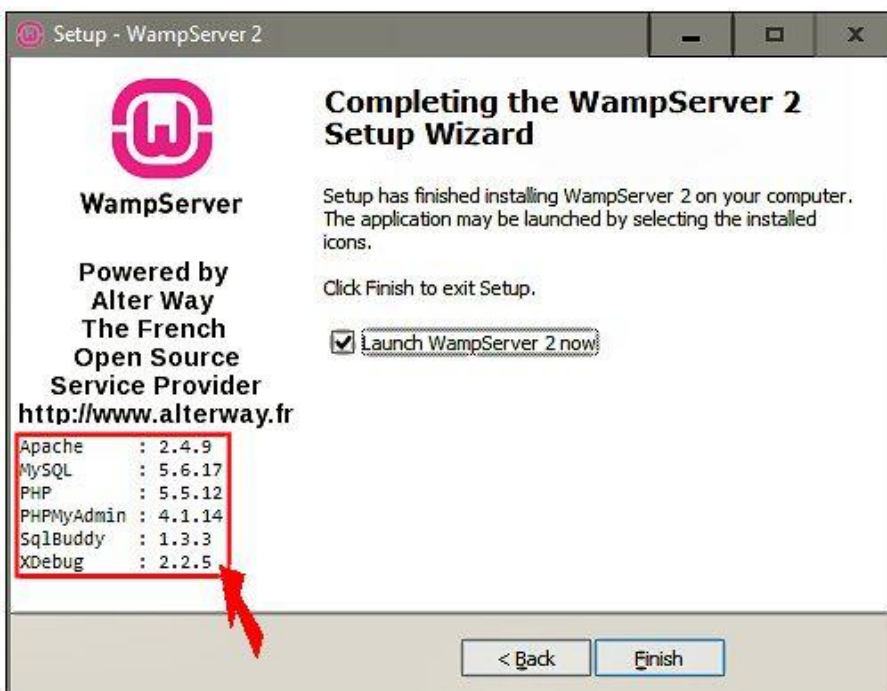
Setup - WampServer 2

WampServer

Powered by
Alter Way
The French
Open Source
Service Provider
http://www.alterway.fr

Apache : 2.4.9
MySQL : 5.6.17
PHP : 5.5.12
PHPMyAdmin : 4.1.14
SqlBuddy : 1.3.3
XDebug : 2.2.5

Completing the WampServer 2 Setup Wizard

Setup has finished installing WampServer 2 on your computer. The application may be launched by selecting the installed icons.

Click Finish to exit Setup.

Launch WampServer 2 now

< Back
Finish